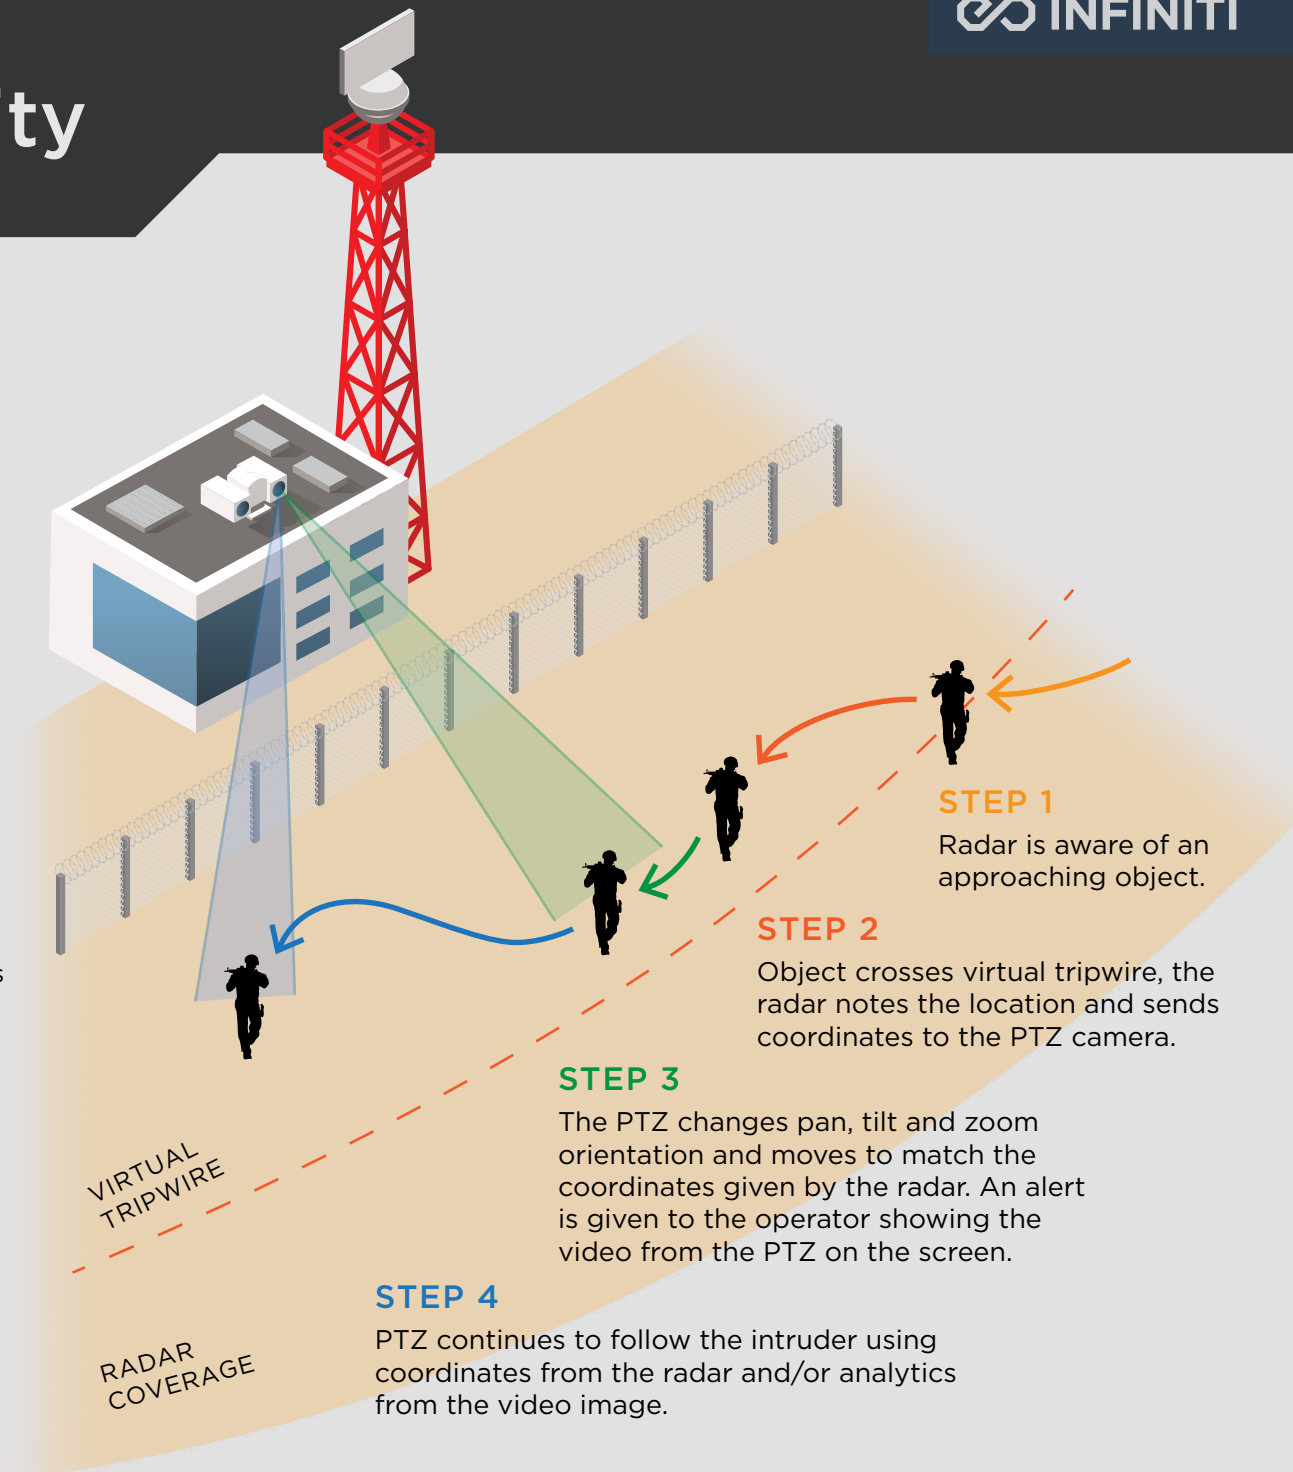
INFINITI

ty

STEP 1
Radar is aware of an approaching object.

STEP 2
Object crosses virtual tripwire, the radar notes the location and sends coordinates to the PTZ camera.

STEP 3
The PTZ changes pan, tilt and zoom orientation and moves to match the coordinates given by the radar. An alert is given to the operator showing the video from the PTZ on the screen.

STEP 4
PTZ continues to follow the intruder using coordinates from the radar and/or analytics from the video image.

VIRTUAL TRIPWIRE

RADAR COVERAGE